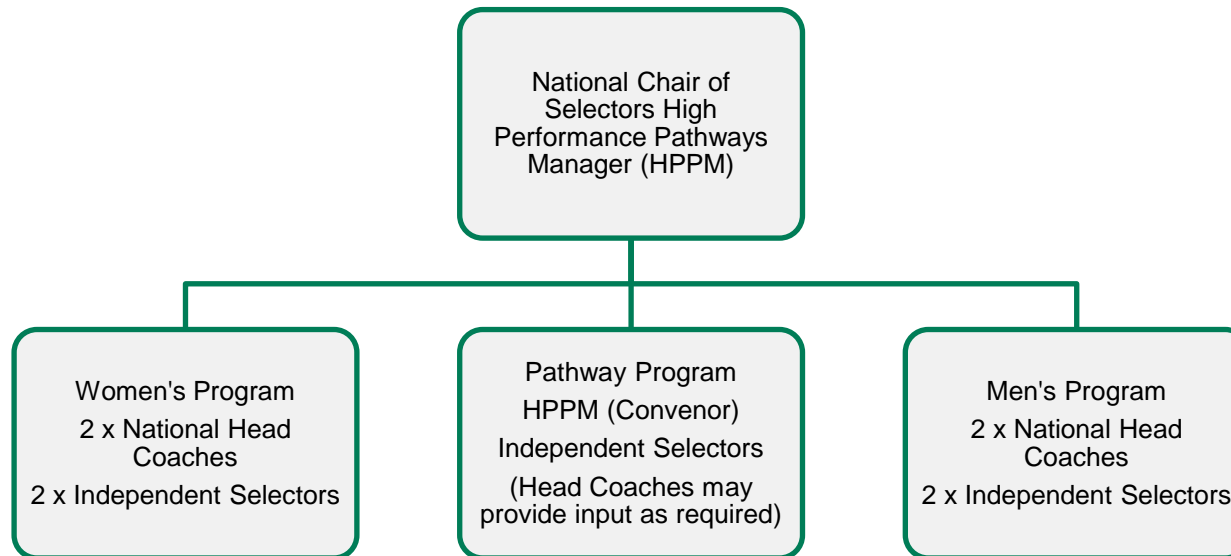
National Chair of Selectors High Performance Pathways Manager (HPPM)

Women's Program
2 x National Head Coaches
2 x Independent Selectors

Pathway Program
HPPM (Convenor)
Independent Selectors
(Head Coaches may provide input as required)

Men's Program
2 x National Head Coaches
2 x Independent Selectors